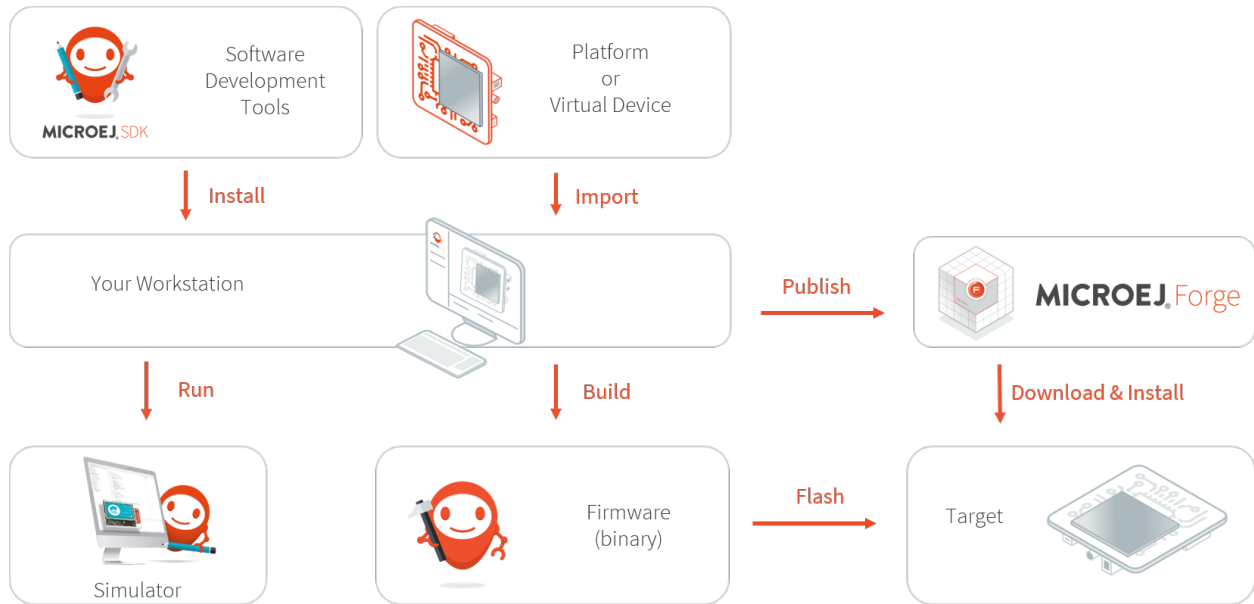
MICROEJ. SDK

Software Development Tools

Platform or Virtual Device

Install

Import

Your Workstation

Publish

MICROEJ. Forge

Run

Build

Download & Install

Simulator

Firmware (binary)

Flash

Target